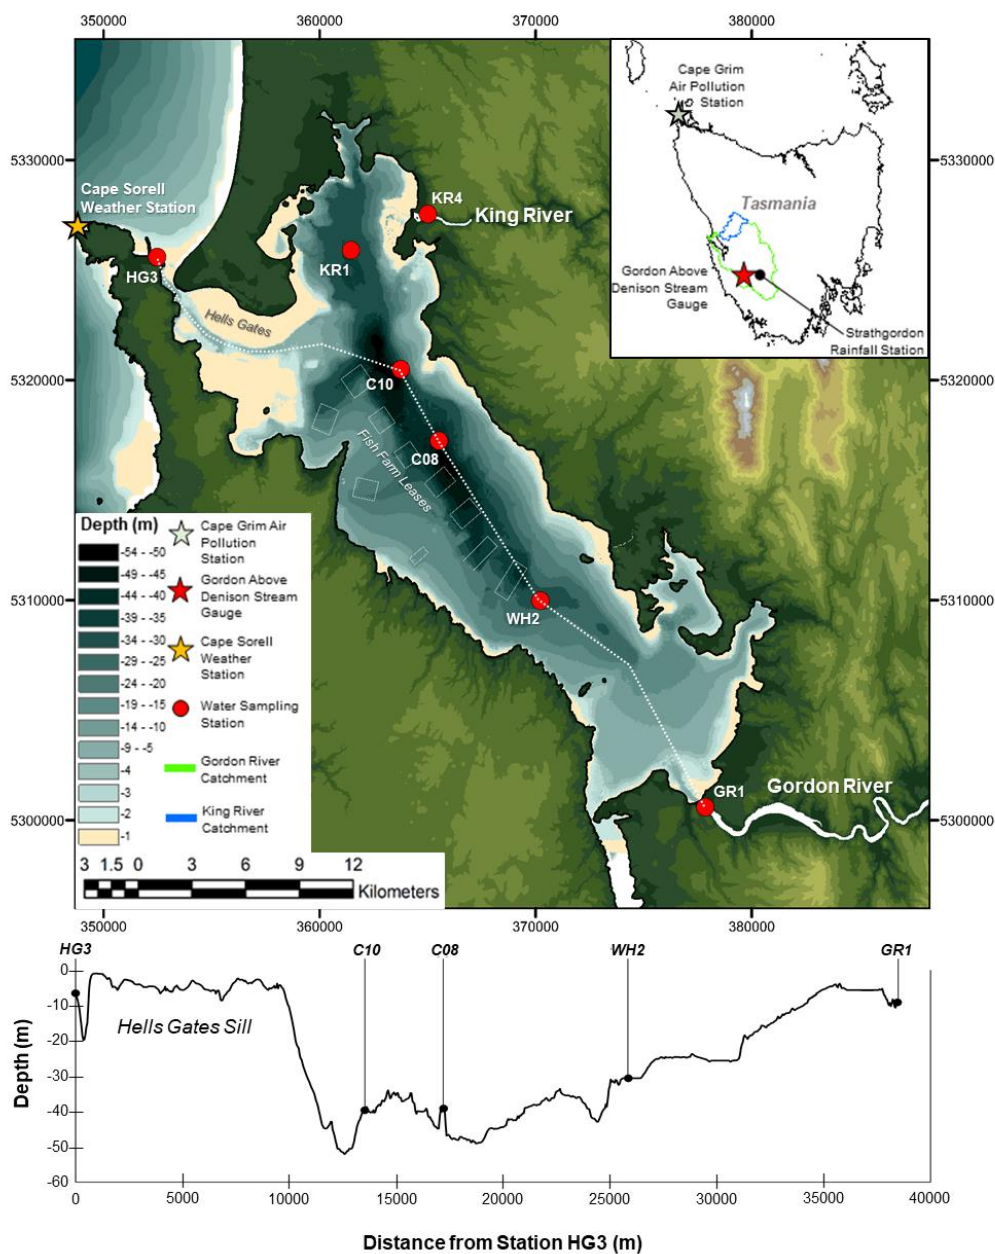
350000 360000 370000 380000

5330000 5320000 5310000 5300000

5330000 5320000 5310000 5300000

Cape Sorell Weather Station

HG3

KR4

King River

KR1

Hells Gates

C10

C08

Fish Farm Leases

WH2

GR1

Gordon River

Cape Grim Air Pollution Station

Tasmania

Gordon Above Denison Stream Gauge

Strathgordon Rainfall Station

Depth (m)

| |
|---|
| -54 - -50 |
| -49 - -45 |
| -44 - -40 |
| -39 - -35 |
| -34 - -30 |
| -29 - -25 |
| -24 - -20 |
| -19 - -15 |
| -14 - -10 |
| -9 - -5 |
| -4 |
| -3 |
| -2 |
| -1 |

Cape Grim Air Pollution Station

Gordon Above Denison Stream Gauge

Cape Sorell Weather Station

Water Sampling Station

Gordon River Catchment

King River Catchment

3 1.5 0 3 6 9 12

Kilometers

350000 360000 370000 380000

HG3 C10 C08 WH2 GR1

0 -10 -20 -30 -40 -50 -60

Hells Gates Sill

Depth (m)

0 5000 10000 15000 20000 25000 30000 35000 40000

Distance from Station HG3 (m)